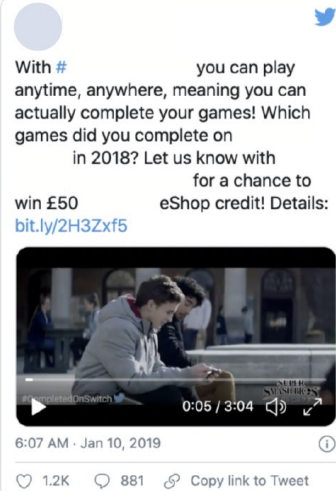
With # you can play anytime, anywhere, meaning you can actually complete your games! Which games did you complete on in 2018? Let us know with for a chance to win £50 eShop credit! Details: bit.ly/2H3Zxf5

#CompletedOnSwitch

SUPER SMASH BROS.

0:05 / 3:04

6:07 AM · Jan 10, 2019

1.2K 881 Copy link to Tweet